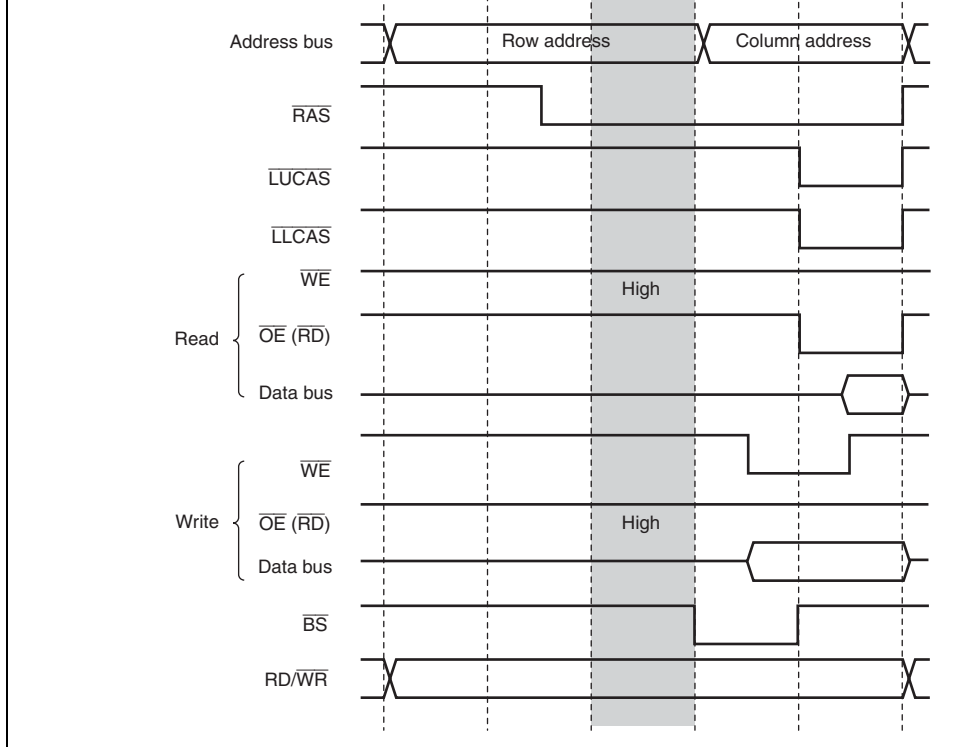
Address bus
Row address
Column address
$\overline{RAS}$
$\overline{LUCAS}$
$\overline{LLCAS}$
Read
$\overline{WE}$
High
$\overline{OE}$ ($\overline{RD}$)
Data bus
Write
$\overline{WE}$
$\overline{OE}$ ($\overline{RD}$)
High
Data bus
$\overline{BS}$
RD/$\overline{WR}$